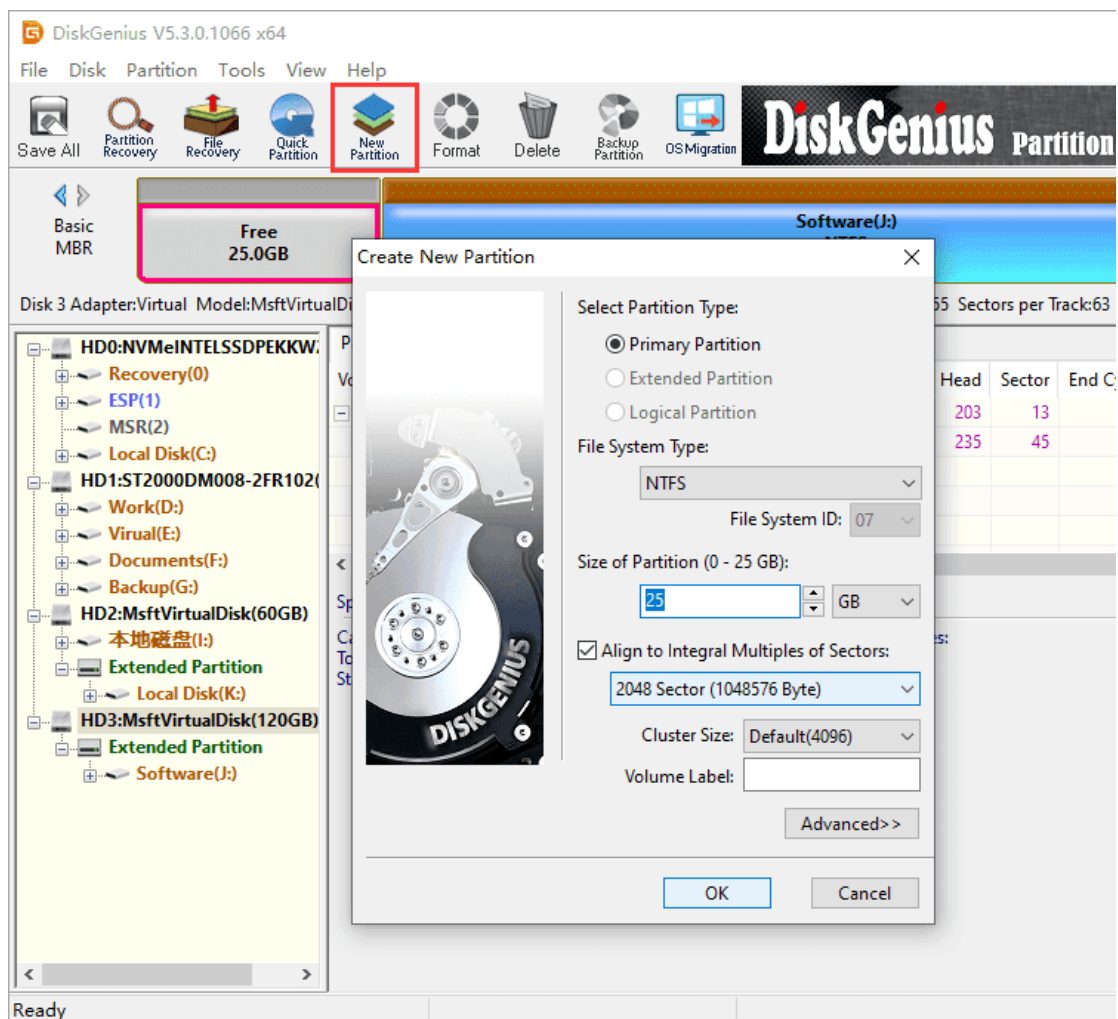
DiskGenius V5.3.0.1066 x64

File Disk Partition Tools View Help

Save All Partition Recovery File Recovery Quick Partition New Partition Format Delete Backup Partition OS Migration

DiskGenius Partition

Basic MBR

Free 25.0GB

Software(J:) NTFS

Disk 3 Adapter:Virtual Model:MsftVirtualDi 55 Sectors per Track:63

HD0:NVMeINTELSSDPEKKW
Recovery(0)
ESP(1)
MSR(2)
Local Disk(C:)
HD1:ST2000DM008-2FR102
Work(D:)
Virual(E:)
Documents(F:)
Backup(G:)
HD2:MsftVirtualDisk(60GB)
本地磁盘(I:)
Extended Partition
Local Disk(K:)
HD3:MsftVirtualDisk(120GB)
Extended Partition
Software(J:)

| Head | Sector | End C |
|---|---|---|
| 203 | 13 | |
| 235 | 45 | |

Create New Partition

Select Partition Type:
Primary Partition
Extended Partition
Logical Partition

File System Type:
NTFS
File System ID: 07

Size of Partition (0 - 25 GB):
25 GB

Align to Integral Multiples of Sectors:
2048 Sector (1048576 Byte)

Cluster Size: Default(4096)
Volume Label:

Advanced>>

OK Cancel

DISKGENIUS

Ready